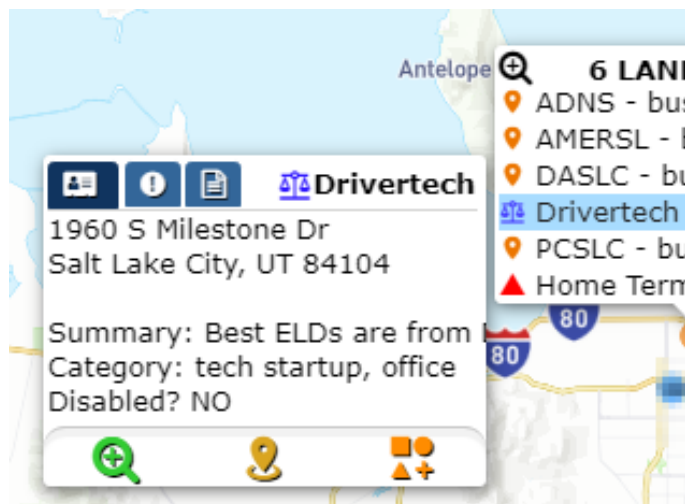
Antelope

6 LAN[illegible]
ADNS - bu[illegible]
AMERSL - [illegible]
DASLC - b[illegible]
Drivertech
PCSLC - bu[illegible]
Home Term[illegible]

Drivertech
1960 S Milestone Dr
Salt Lake City, UT 84104

Summary: Best ELDs are from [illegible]
Category: tech startup, office
Disabled? NO

80
80